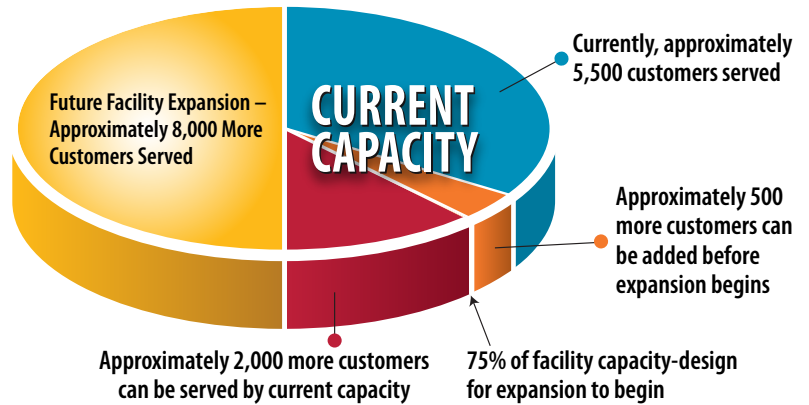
Future Facility Expansion – Approximately 8,000 More Customers Served

CURRENT CAPACITY

Currently, approximately 5,500 customers served

Approximately 500 more customers can be added before expansion begins

Approximately 2,000 more customers can be served by current capacity

75% of facility capacity-design for expansion to begin